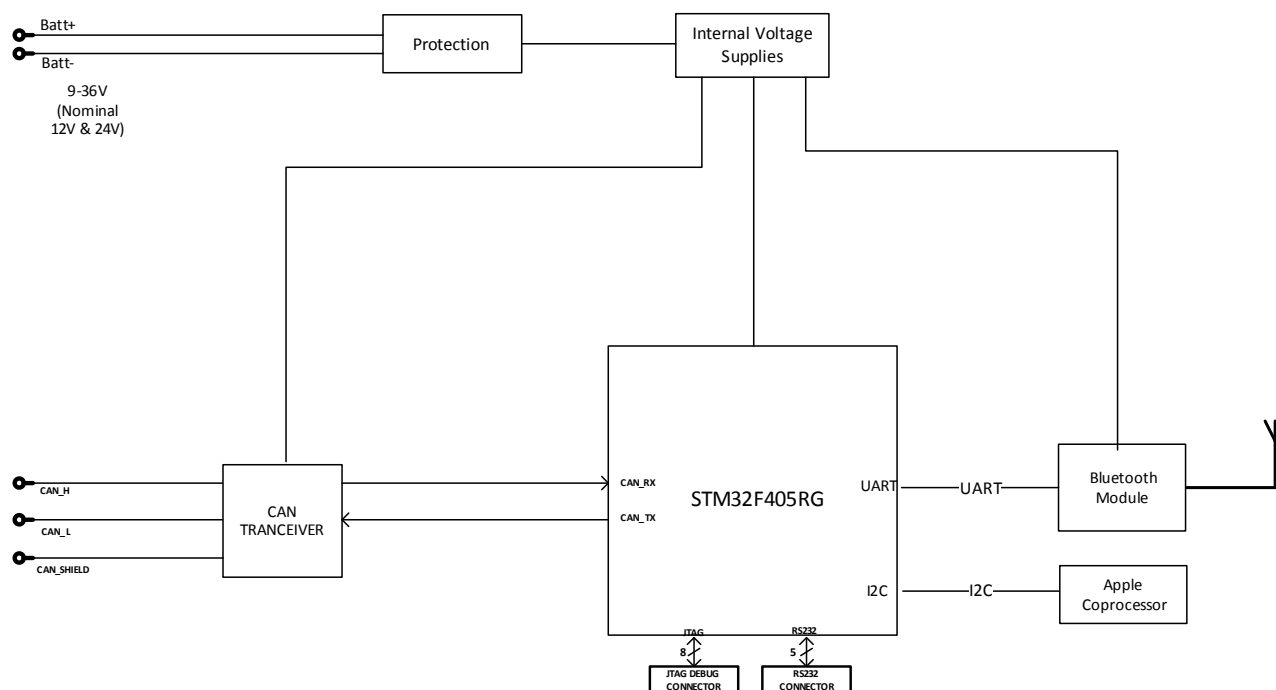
Batt+

Batt-

9-36V
(Nominal
12V & 24V)

Protection

Internal Voltage
Supplies

CAN_H

CAN_L

CAN_SHIELD

CAN
TRANCEIVER

CAN_RX

CAN_TX

STM32F405RG

UART

UART

Bluetooth
Module

I2C

I2C

Apple
Coprocessor

JTAG

8

JTAG DEBUG
CONNECTOR

RS232

5

RS232
CONNECTOR